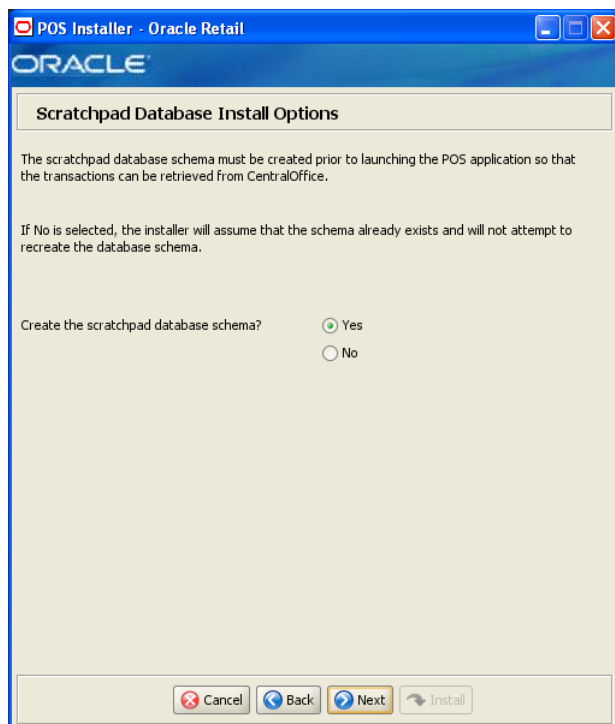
POS Installer - Oracle Retail

ORACLE

Scratchpad Database Install Options

The scratchpad database schema must be created prior to launching the POS application so that the transactions can be retrieved from CentralOffice.

If No is selected, the installer will assume that the schema already exists and will not attempt to recreate the database schema.

Create the scratchpad database schema?

Yes

No

Cancel Back Next Install